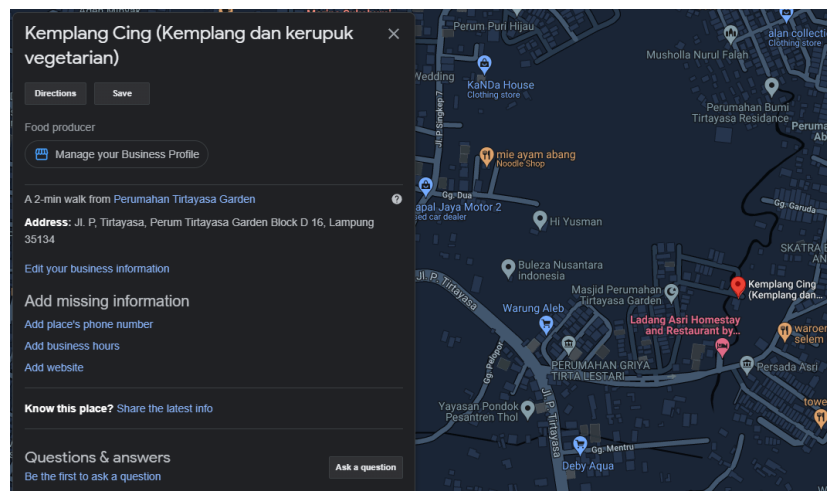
Kemplang Cing (Kemplang dan kerupuk vegetarian)

Directions Save

Food producer

Manage your Business Profile

A 2-min walk from Perumahan Tirtayasa Garden

Address: Jl. P, Tirtayasa, Perum Tirtayasa Garden Block D 16, Lampung 35134

Edit your business information

Add missing information

Add place's phone number

Add business hours

Add website

Know this place? Share the latest info

Questions & answers

Be the first to ask a question

Ask a question

Perum Puri Hijau
alan collecti
Clothing store
Musholla Nurul Falah
Wedding
KaNDa House
Clothing store
Perumahan Bumi Tirtayasa Residance
Jl. P. Singkep 7
mie ayam abang
Noodle Shop
Gg. Dua
apal Jaya Motor 2
ed car dealer
Hi Yusman
Gg. Garuda
SKATRA
Buleza Nusantara indonesia
Masjid Perumahan Tirtayasa Garden
Kemplang Cing (Kemplang dan...
Jl. P. Tirtayasa
Warung Aleb
Ladang Asri Homestay and Restaurant by...
waroer selem
Gg. Pelopor
PERUMAHAN GRIYA TIRTA LESTARI
Persada Asri
Yayasan Pondok Pesantren Thol
Jl. P. Tirtayasa
towe
Gg. Mentru
Deby Aqua